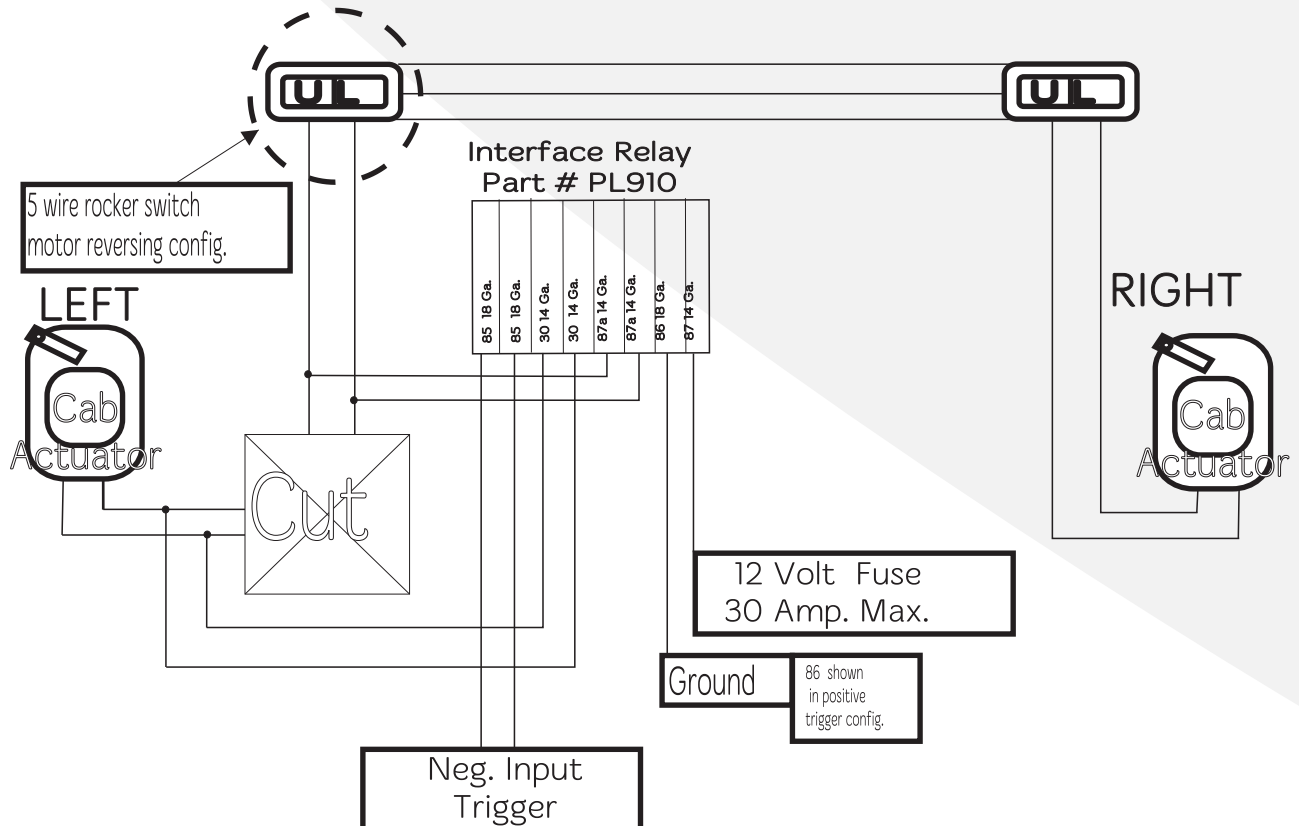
UL

UL

Interface Relay
Part # PL910

5 wire rocker switch motor reversing config.

85 18 Ga.

85 18 Ga.

30 14 Ga.

30 14 Ga.

87a 14 Ga.

87a 14 Ga.

86 18 Ga.

87 14 Ga.

LEFT

Cab
Actuator

RIGHT

Cab
Actuator

Cut

12 Volt Fuse
30 Amp. Max.

Ground

86 shown in positive trigger config.

Neg. Input
Trigger